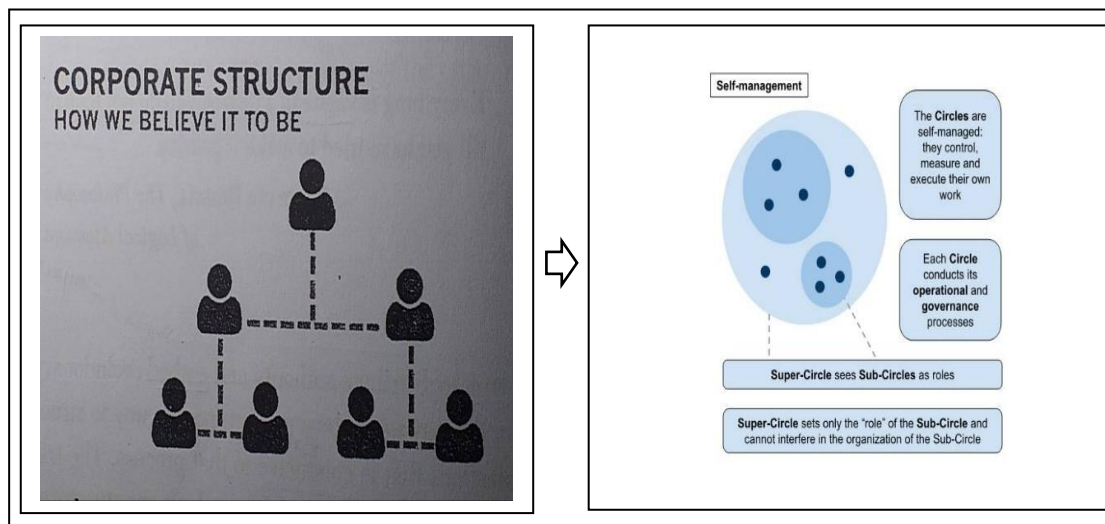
CORPORATE STRUCTURE
HOW WE BELIEVE IT TO BE

Self-management

The Circles are self-managed: they control, measure and execute their own work

Each Circle conducts its operational and governance processes

Super-Circle sees Sub-Circles as roles

Super-Circle sets only the "role" of the Sub-Circle and cannot interfere in the organization of the Sub-Circle